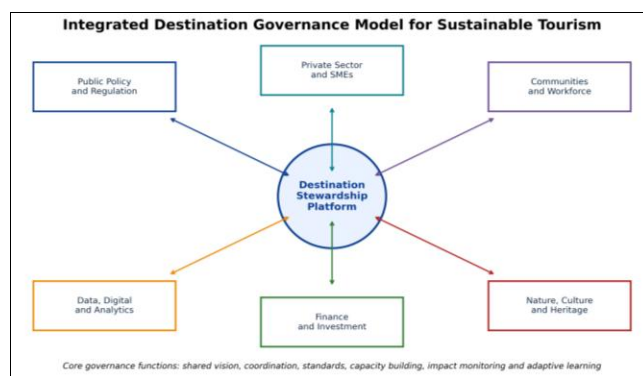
Integrated Destination Governance Model for Sustainable Tourism

Public Policy and Regulation

Private Sector and SMEs

Communities and Workforce

Destination Stewardship Platform

Data, Digital and Analytics

Finance and Investment

Nature, Culture and Heritage

Core governance functions: shared vision, coordination, standards, capacity building, impact monitoring and adaptive learning